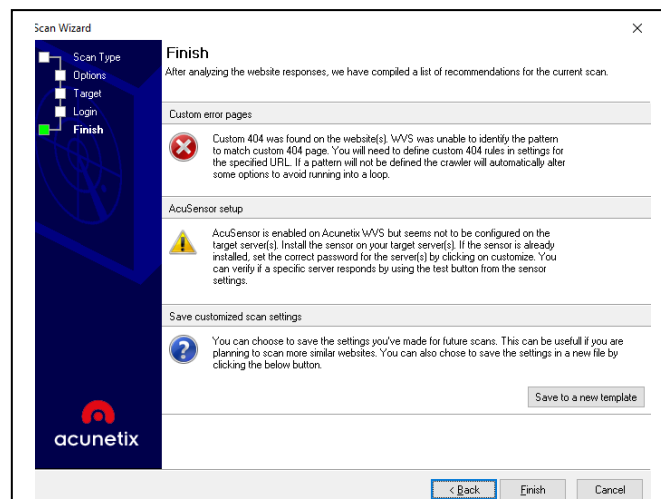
Scan Wizard

×

Scan Type
Options
Target
Login
Finish

Finish
After analyzing the website responses, we have compiled a list of recommendations for the current scan.

Custom error pages

Custom 404 was found on the website(s). WVS was unable to identify the pattern to match custom 404 page. You will need to define custom 404 rules in settings for the specified URL. If a pattern will not be defined the crawler will automatically alter some options to avoid running into a loop.

AcuSensor setup

AcuSensor is enabled on Acunetix WVS but seems not to be configured on the target server(s). Install the sensor on your target server(s). If the sensor is already installed, set the correct password for the server(s) by clicking on customize. You can verify if a specific server responds by using the test button from the sensor settings.

Save customized scan settings

You can choose to save the settings you've made for future scans. This can be usefull if you are planning to scan more similar websites. You can also chose to save the settings in a new file by clicking the below button.

Save to a new template

acunetix

< Back

Finish

Cancel